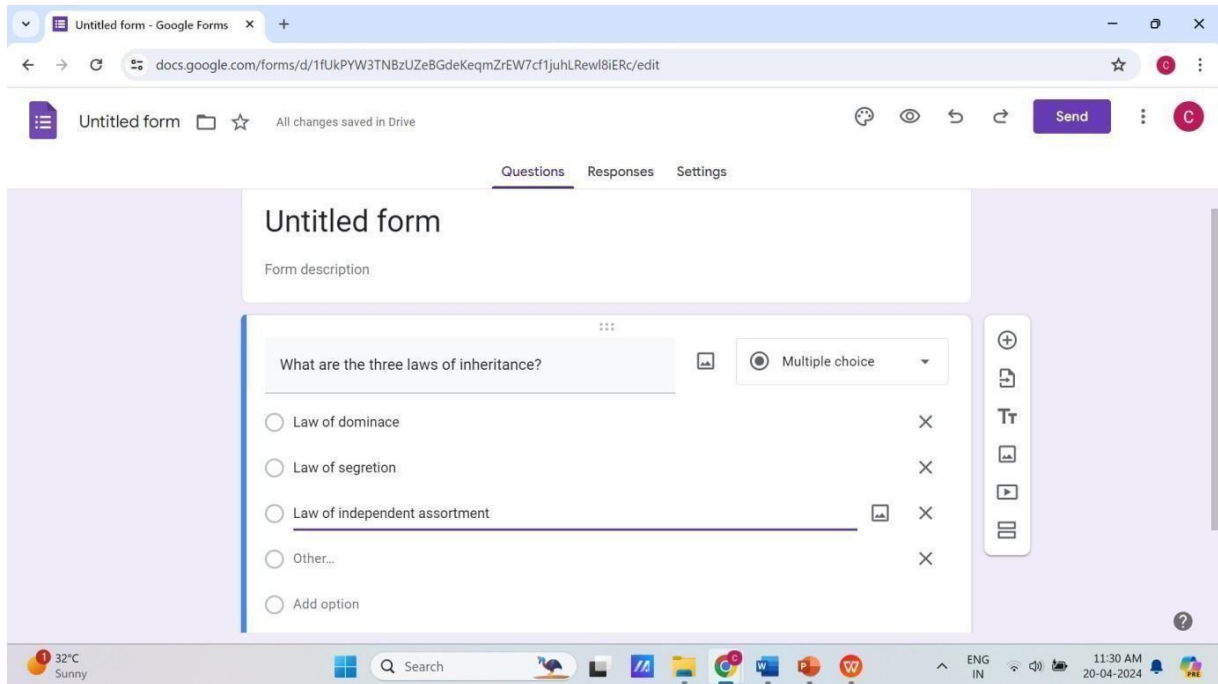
Untitled form - Google Forms ×
+
docs.google.com/forms/d/1fUkPYW3TNBzUZeBGdeKeqmZrEW7cf1juhLRewl8iERc/edit

Untitled form
All changes saved in Drive
Send

Questions Responses Settings

Untitled form
Form description

What are the three laws of inheritance?
Multiple choice

Law of dominace
Law of segretion
Law of independent assortment
Other...
Add option

32°C
Sunny
Search
ENG
IN
11:30 AM
20-04-2024